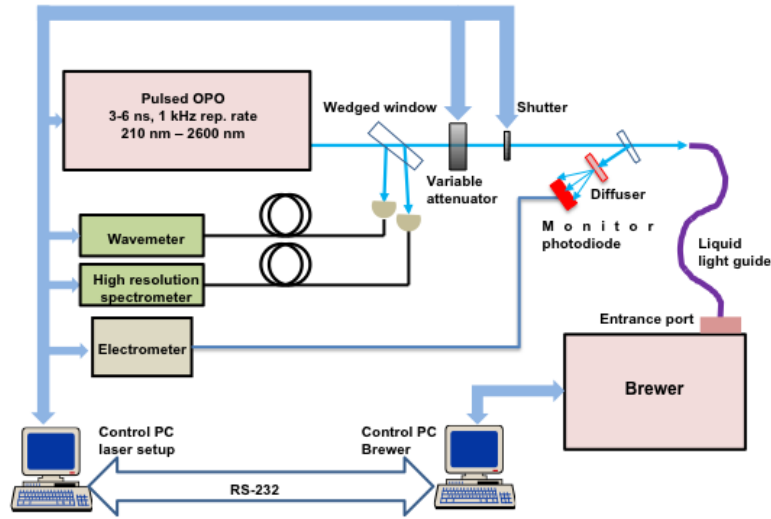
Pulsed OPO
3-6 ns, 1 kHz rep. rate
210 nm – 2600 nm

Wedged window

Shutter

Variable attenuator

Diffuser

Monitor photodiode

Liquid light guide

Wavemeter

High resolution spectrometer

Electrometer

Entrance port

Brewer

Control PC laser setup

Control PC Brewer

RS-232